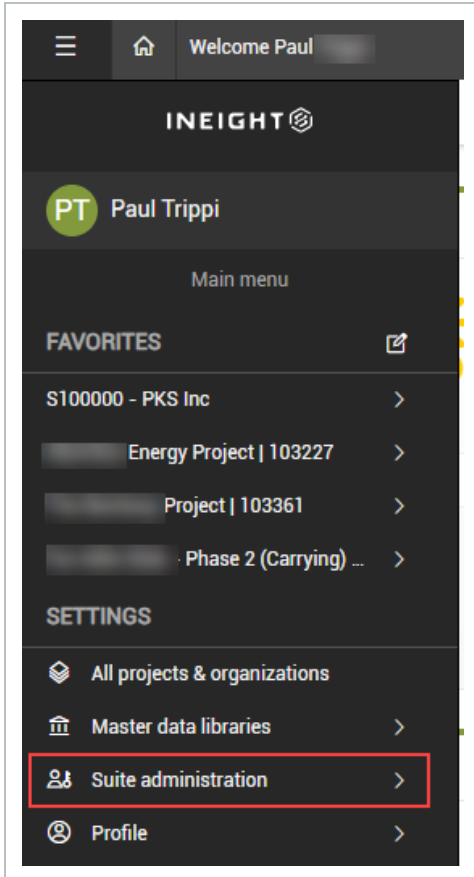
Welcome Paul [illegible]

INEIGHT

PT Paul Trippi

Main menu

FAVORITES

S100000 - PKS Inc

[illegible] Energy Project | 103227

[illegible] Project | 103361

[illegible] Phase 2 (Carrying) ...

SETTINGS

All projects & organizations

Master data libraries

Suite administration

Profile